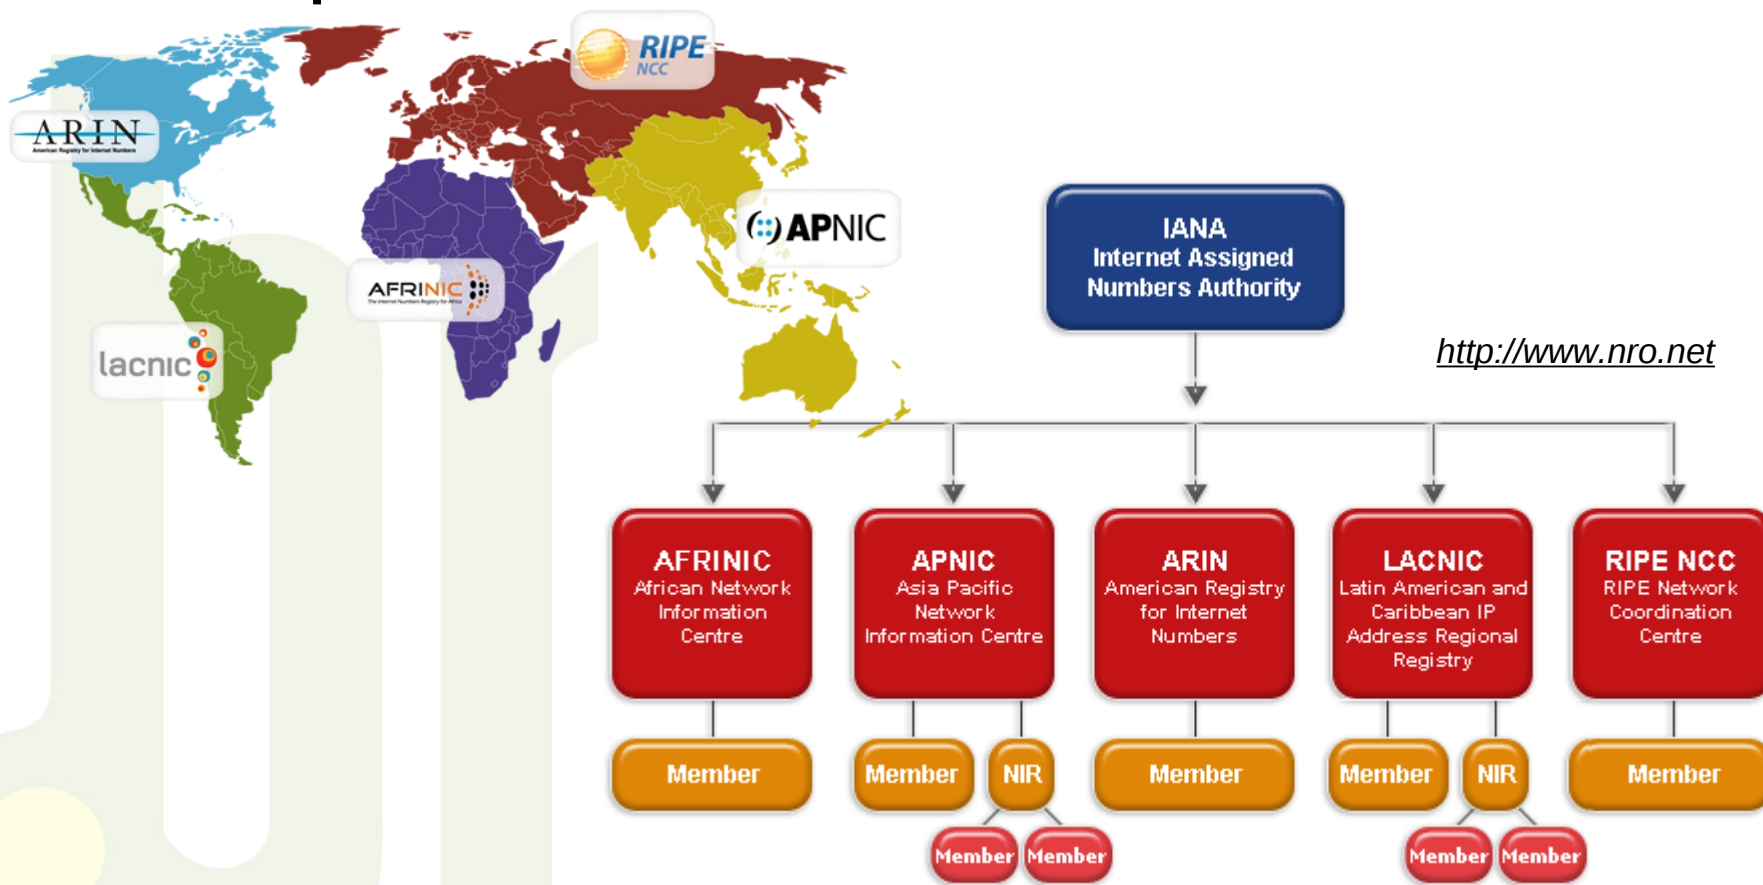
RIPE NCC

ARIN American Registry for Internet Numbers

APNIC

AFRINIC The Internet Numbers Registry for Africa

lacnic

IANA
Internet Assigned Numbers Authority

http://www.nro.net

AFRINIC
African Network Information Centre

APNIC
Asia Pacific Network Information Centre

ARIN
American Registry for Internet Numbers

LACNIC
Latin American and Caribbean IP Address Regional Registry

RIPE NCC
RIPE Network Coordination Centre

Member

Member

NIR

Member

Member

NIR

Member

Member

Member

Member

Member